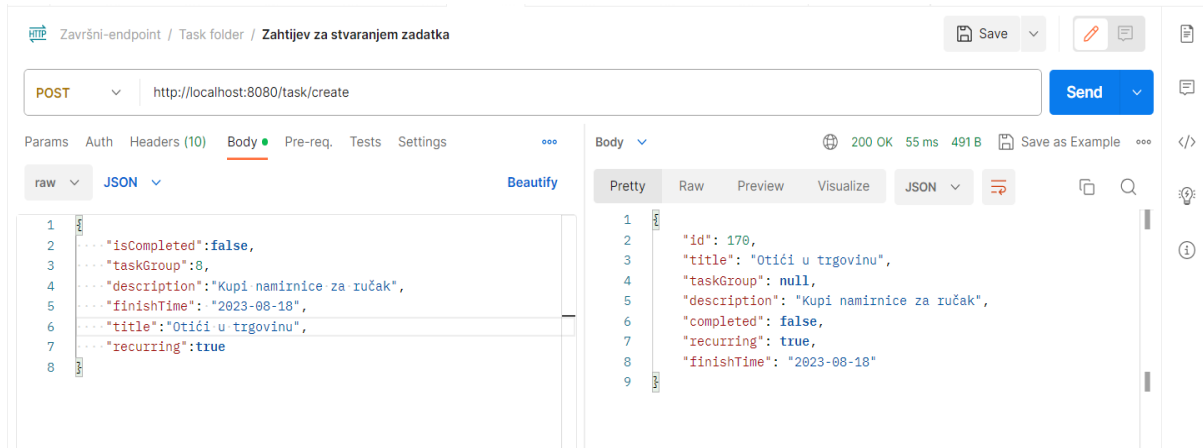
HTTP Završni-endpoint / Task folder / Zahtijev za stvaranjem zadatka

Save

POST http://localhost:8080/task/create

Send

Params Auth Headers (10) Body Pre-req. Tests Settings

raw JSON Beautify

1 {
2 "isCompleted":false,
3 "taskGroup":8,
4 "description":"Kupi namirnice za ručak",
5 "finishTime": "2023-08-18",
6 "title":"Otići u trgovinu",
7 "recurring":true
8 }

Body 200 OK 55 ms 491 B Save as Example

Pretty Raw Preview Visualize JSON

1 {
2 "id": 170,
3 "title": "Otići u trgovinu",
4 "taskGroup": null,
5 "description": "Kupi namirnice za ručak",
6 "completed": false,
7 "recurring": true,
8 "finishTime": "2023-08-18"
9 }